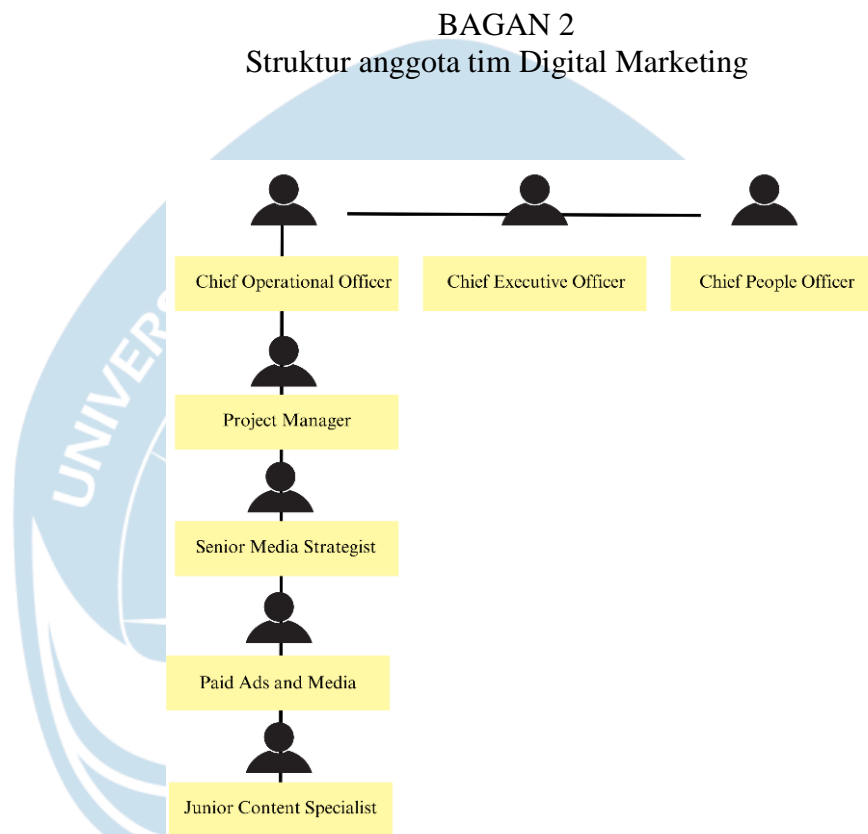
BAGAN 2
Struktur anggota tim Digital Marketing

Chief Operational Officer

Chief Executive Officer

Chief People Officer

Project Manager

Senior Media Strategist

Paid Ads and Media

Junior Content Specialist